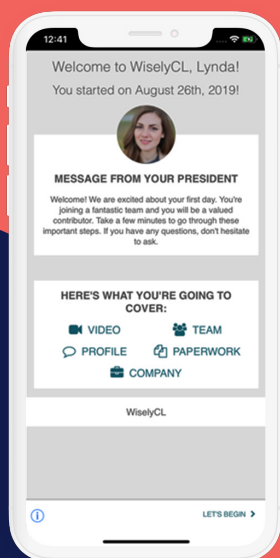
12:41

Welcome to WiselyCL, Lynda!

You started on August 26th, 2019!

MESSAGE FROM YOUR PRESIDENT

Welcome! We are excited about your first day. You're joining a fantastic team and you will be a valued contributor. Take a few minutes to go through these important steps. If you have any questions, don't hesitate to ask.

HERE'S WHAT YOU'RE GOING TO COVER:

VIDEO
TEAM
PROFILE
PAPERWORK
COMPANY

WiselyCL

LET'S BEGIN >